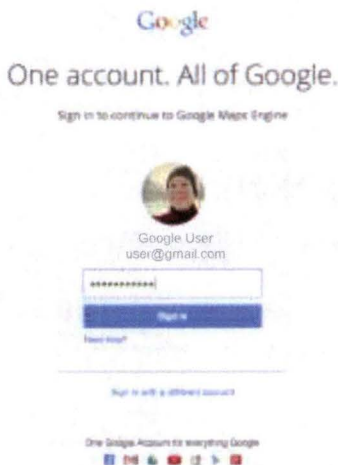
Google

One account. All of Google.

Sign in to continue to Google Maps Engine

Google User
user@gmail.com

••••••••••••

Sign in

Need help?

Sign in with a different account

One Google Account for everything Google